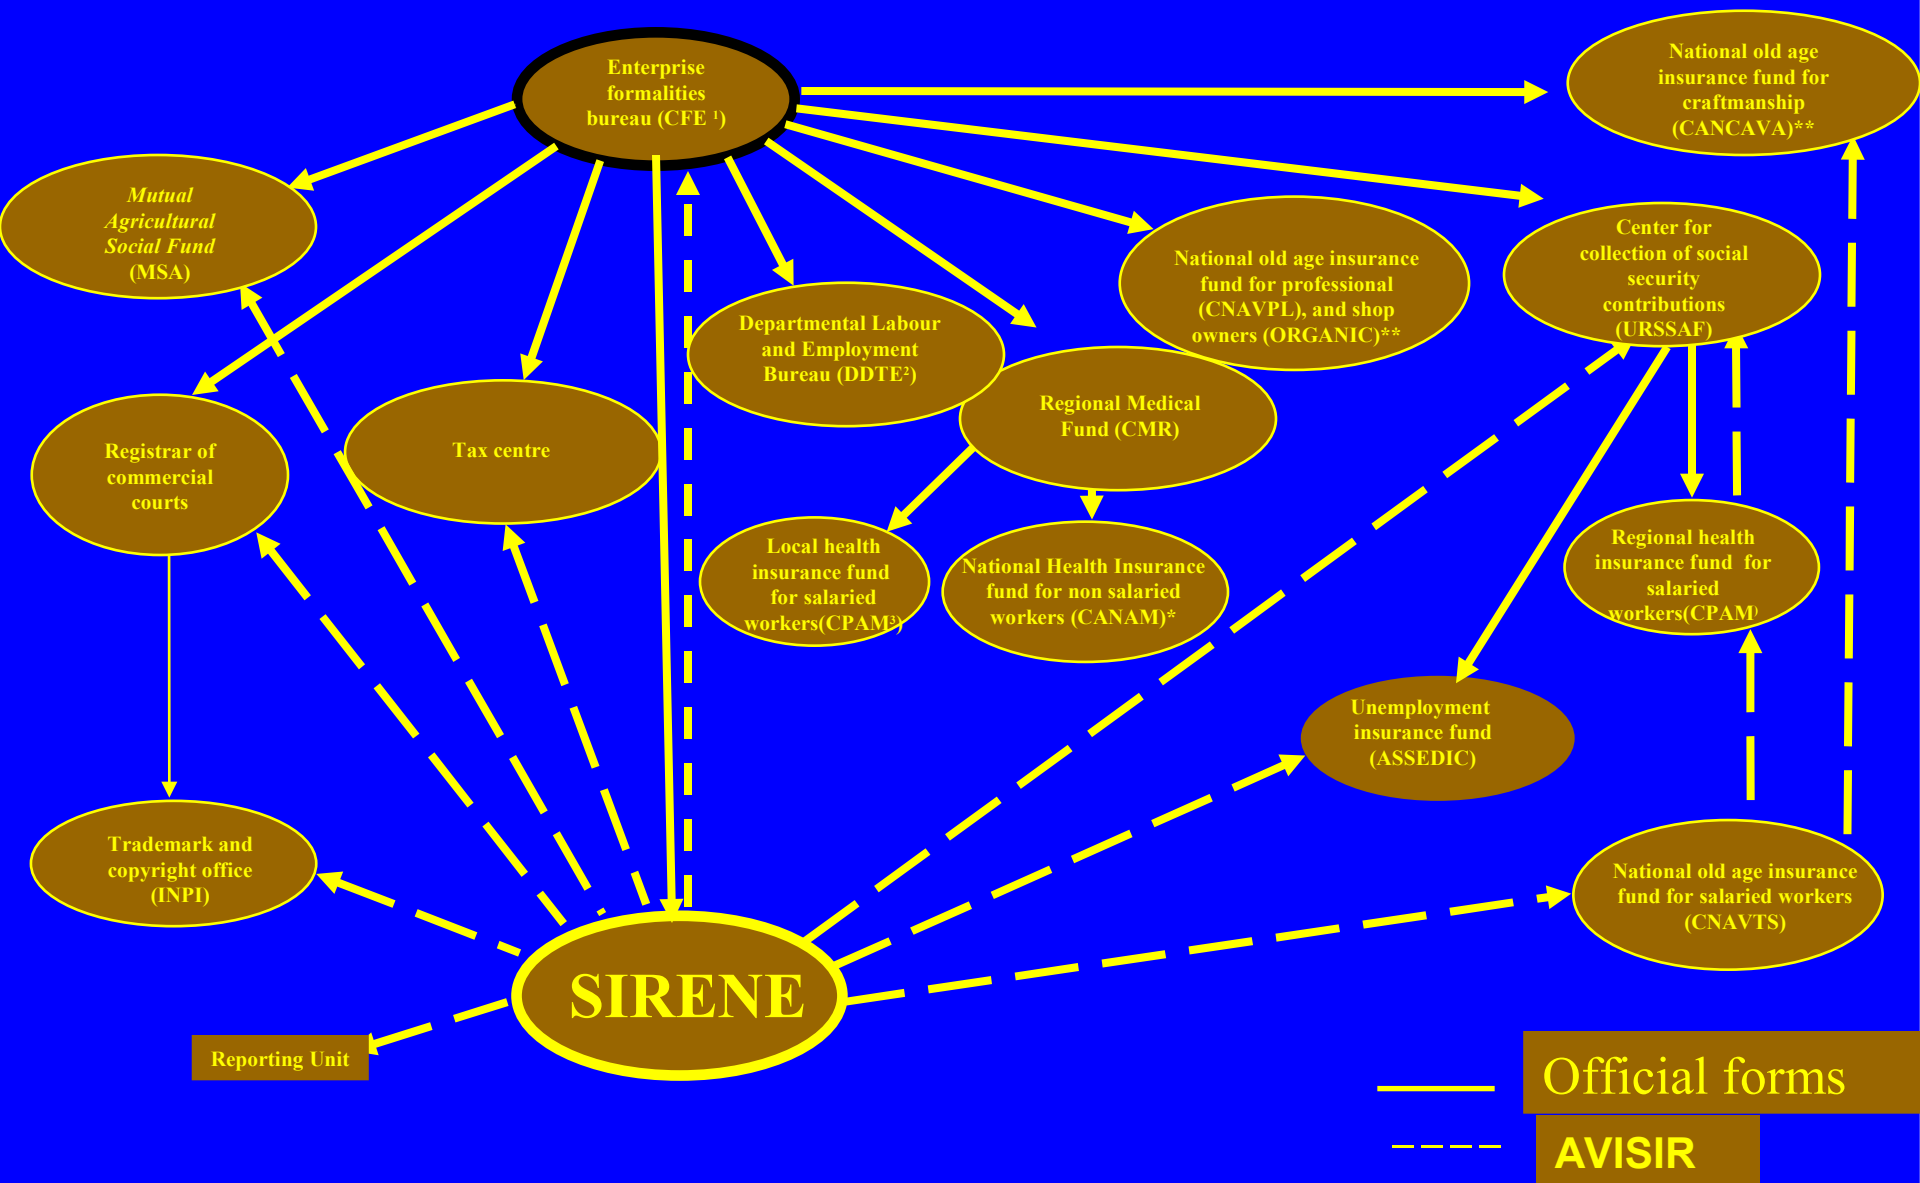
Enterprise formalities bureau (CFE ¹)

National old age insurance fund for craftmanship (CANCAVA)**

Mutual Agricultural Social Fund (MSA)

Center for collection of social security contributions (URSSAF)

National old age insurance fund for professional (CNAVPL), and shop owners (ORGANIC)**

Departmental Labour and Employment Bureau (DDTE²)

Regional Medical Fund (CMR)

Registrar of commercial courts

Tax centre

Local health insurance fund for salaried workers(CPAM³)

National Health Insurance fund for non salaried workers (CANAM)*

Regional health insurance fund for salaried workers(CPAM

Unemployment insurance fund (ASSEDIC)

Trademark and copyright office (INPI)

National old age insurance fund for salaried workers (CNAVTS)

SIRENE

Reporting Unit

Official forms

AVISIR